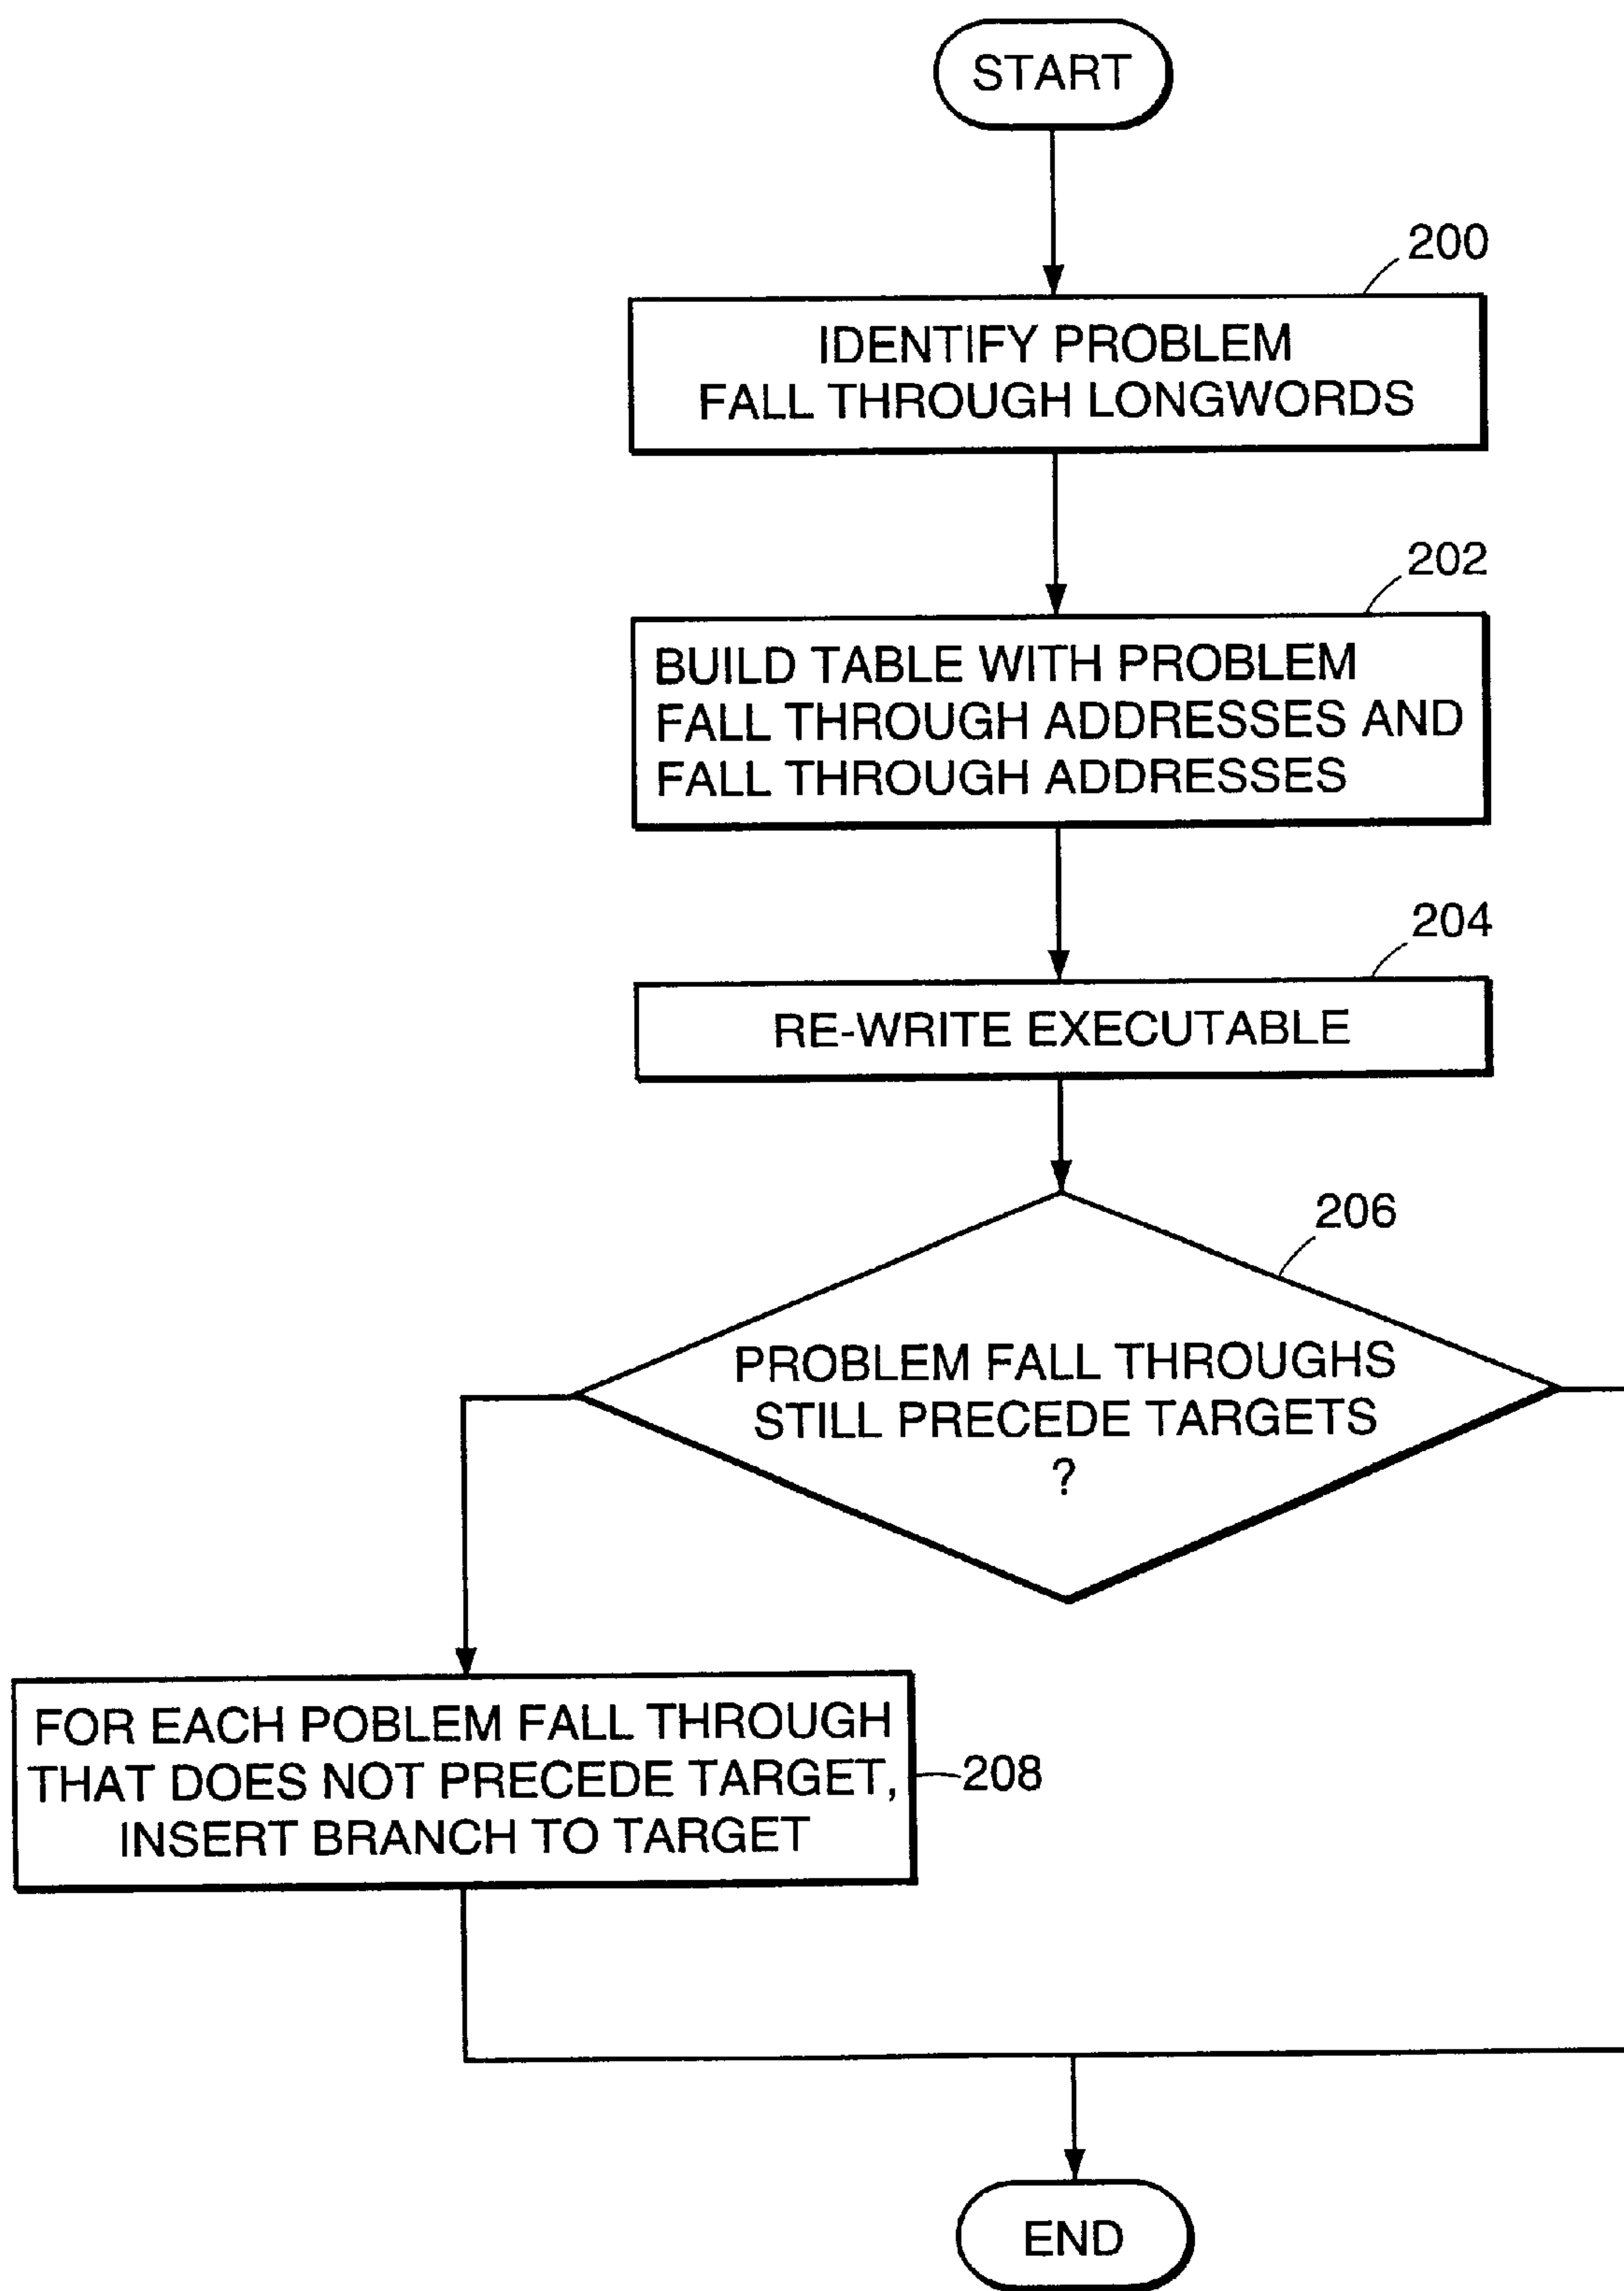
START

200

IDENTIFY PROBLEM FALL THROUGH LONGWORDS

202

BUILD TABLE WITH PROBLEM FALL THROUGH ADDRESSES AND FALL THROUGH ADDRESSES

204

RE-WRITE EXECUTABLE

206

PROBLEM FALL THROUGHS STILL PRECEDE TARGETS ?

FOR EACH POBLEM FALL THROUGH THAT DOES NOT PRECEDE TARGET, INSERT BRANCH TO TARGET

208

END